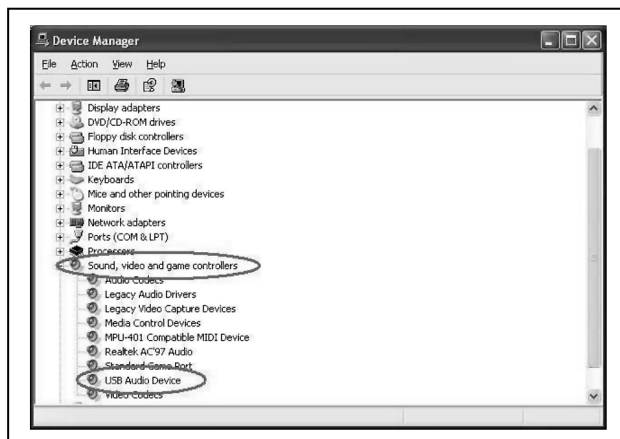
Device Manager

File Action View Help

Display adapters
DVD/CD-ROM drives
Floppy disk controllers
Human Interface Devices
IDE ATA/ATAPI controllers
Keyboards
Mice and other pointing devices
Monitors
Network adapters
Ports (COM & LPT)
Processors
Sound, video and game controllers
Audio Codecs
Legacy Audio Drivers
Legacy Video Capture Devices
Media Control Devices
MPU-401 Compatible MIDI Device
Realtek AC'97 Audio
Standard Game Port
USB Audio Device
Video Codecs